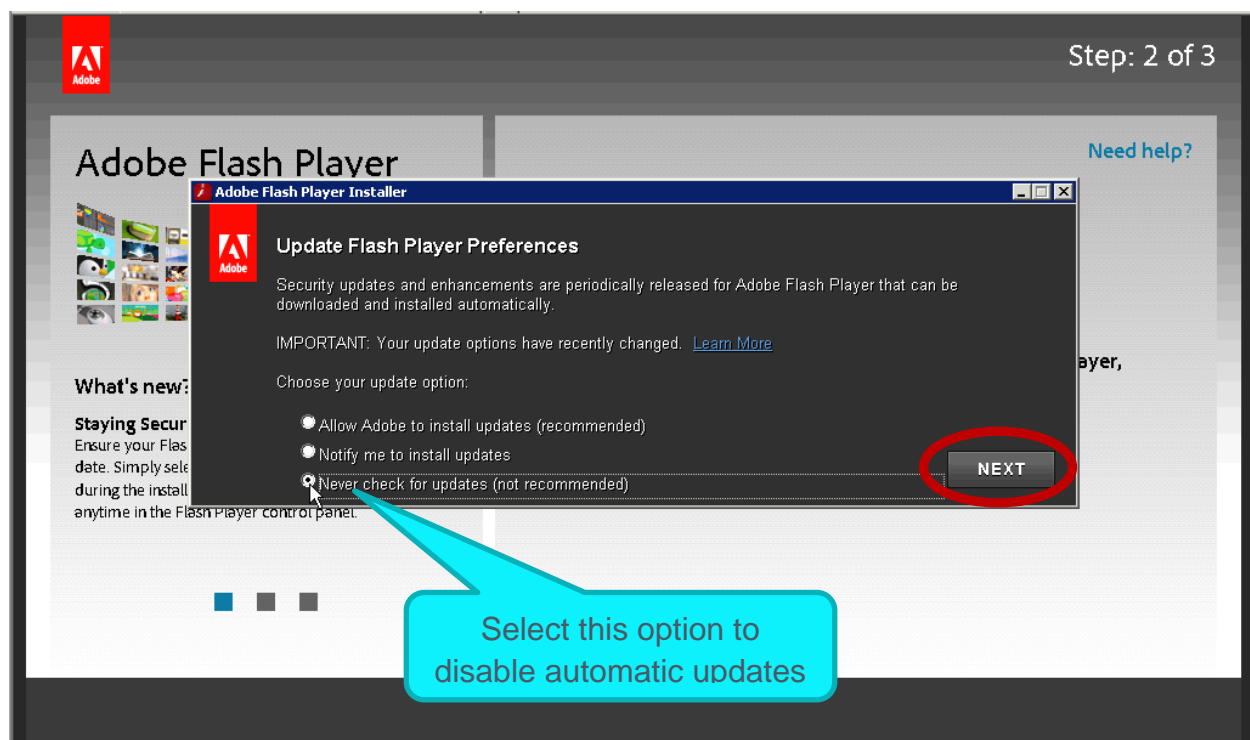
Adobe

Step: 2 of 3

Adobe Flash Player

Need help?

What's new?

Staying Secur
Ensure your Flas
date. Simply sele
during the install
anytime in the Flash Player control panel.

ayer,

Adobe Flash Player Installer

Adobe

Update Flash Player Preferences

Security updates and enhancements are periodically released for Adobe Flash Player that can be downloaded and installed automatically.

IMPORTANT: Your update options have recently changed. Learn More

Choose your update option:

Allow Adobe to install updates (recommended)

Notify me to install updates

Never check for updates (not recommended)

NEXT

Select this option to disable automatic updates